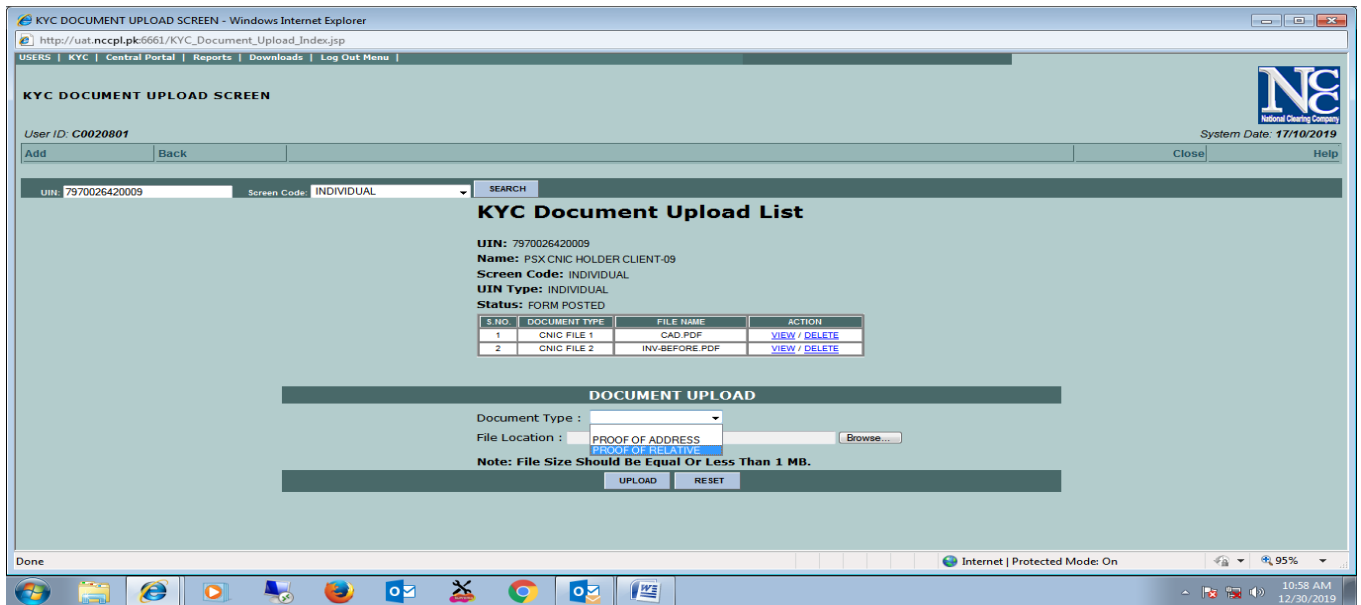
KYC DOCUMENT UPLOAD SCREEN - Windows Internet Explorer

http://uat.nccpl.pk:6661/KYC_Document_Upload_Index.jsp

USERS | KYC | Central Portal | Reports | Downloads | Log Out Menu |

KYC DOCUMENT UPLOAD SCREEN

NCC
National Clearing Company

User ID: C0020801

System Date: 17/10/2019

Add Back Close Help

UIN: 7970026420009 Screen Code: INDIVIDUAL SEARCH

KYC Document Upload List

UIN: 7970026420009
Name: PSX CNIC HOLDER CLIENT-09
Screen Code: INDIVIDUAL
UIN Type: INDIVIDUAL
Status: FORM POSTED

| S.NO. | DOCUMENT TYPE | FILE NAME | ACTION |
|---|---|---|---|
| 1 | CNIC FILE 1 | CAD.PDF | VIEW / DELETE |
| 2 | CNIC FILE 2 | INV-BEFORE.PDF | VIEW / DELETE |

DOCUMENT UPLOAD

Document Type :
File Location :
PROOF OF ADDRESS
PROOF OF RELATIVE
Browse...

Note: File Size Should Be Equal Or Less Than 1 MB.

UPLOAD RESET

Done

Internet | Protected Mode: On

95%

10:58 AM
12/30/2019